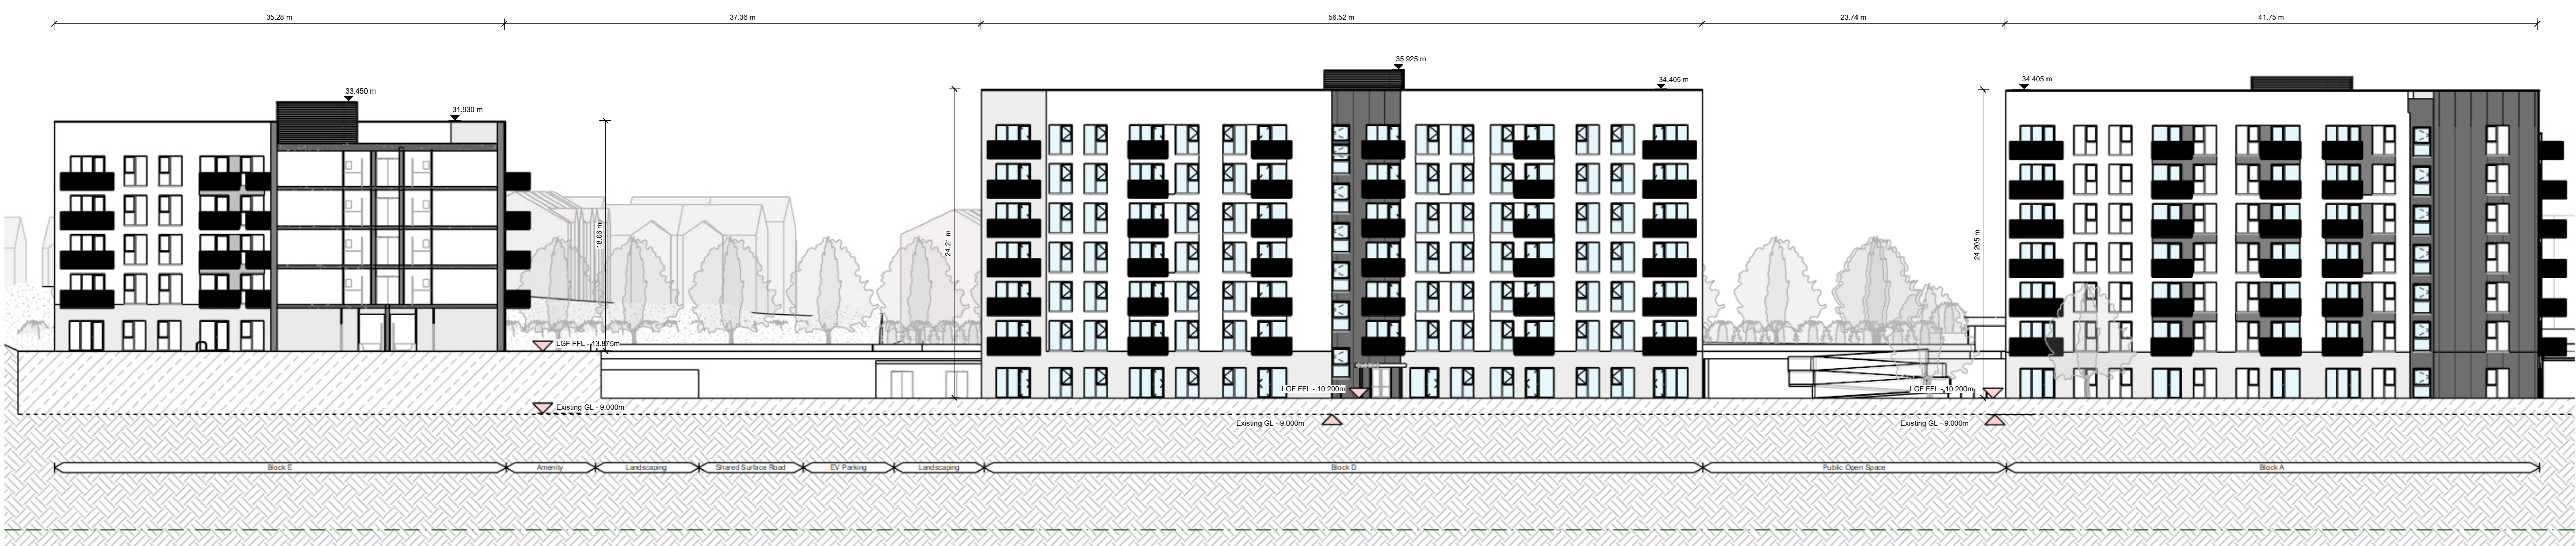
35.28 m
37.36 m
56.52 m
23.74 m
41.75 m

33.450 m
31.930 m
35.925 m
34.405 m
34.405 m

18.06 m
24.21 m
24.205 m

LGF FFL - 13.875m
Existing GL - 9.000m
LGF FFL - 10.200m
Existing GL - 9.000m
LGF FFL - 10.200m
Existing GL - 9.000m

Block E
Amenity
Landscaping
Shared Surface Road
EV Parking
Landscaping
Block D
Public Open Space
Block A